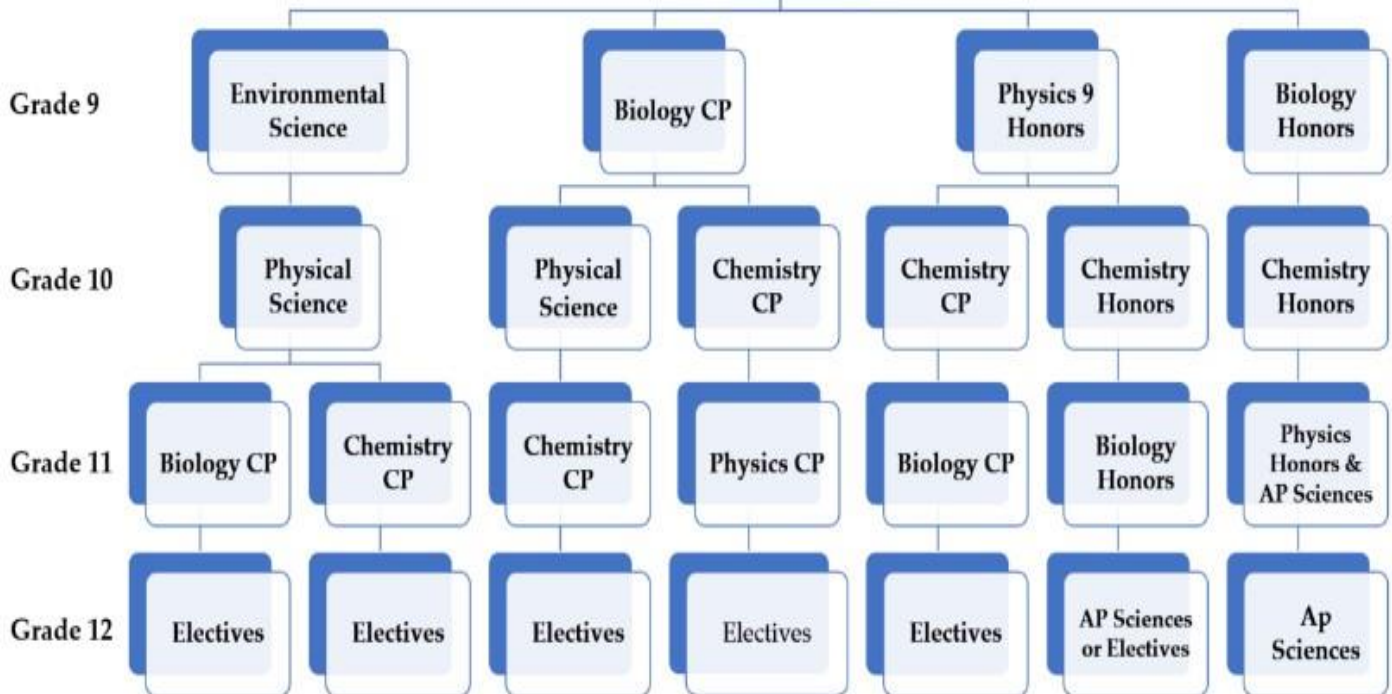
Grade 9

Environmental Science

Biology CP

Physics 9 Honors

Biology Honors

Grade 10

Physical Science

Physical Science

Chemistry CP

Chemistry CP

Chemistry Honors

Chemistry Honors

Grade 11

Biology CP

Chemistry CP

Chemistry CP

Physics CP

Biology CP

Biology Honors

Physics Honors & AP Sciences

Grade 12

Electives

Electives

Electives

Electives

Electives

AP Sciences or Electives

Ap Sciences